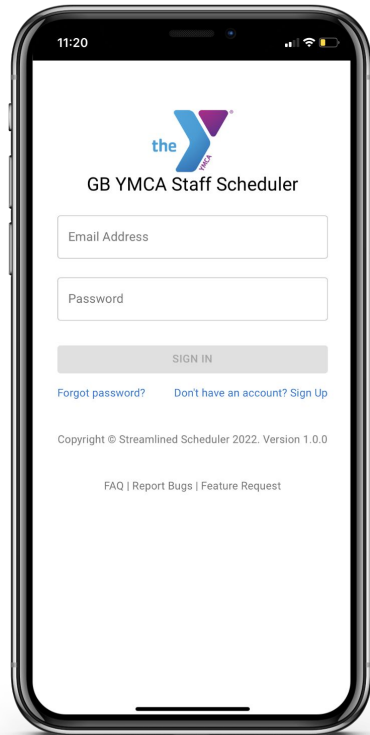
11:20

the YMCA

GB YMCA Staff Scheduler

Email Address

Password

SIGN IN

Forgot password?

Don't have an account? Sign Up

Copyright © Streamlined Scheduler 2022. Version 1.0.0

FAQ | Report Bugs | Feature Request